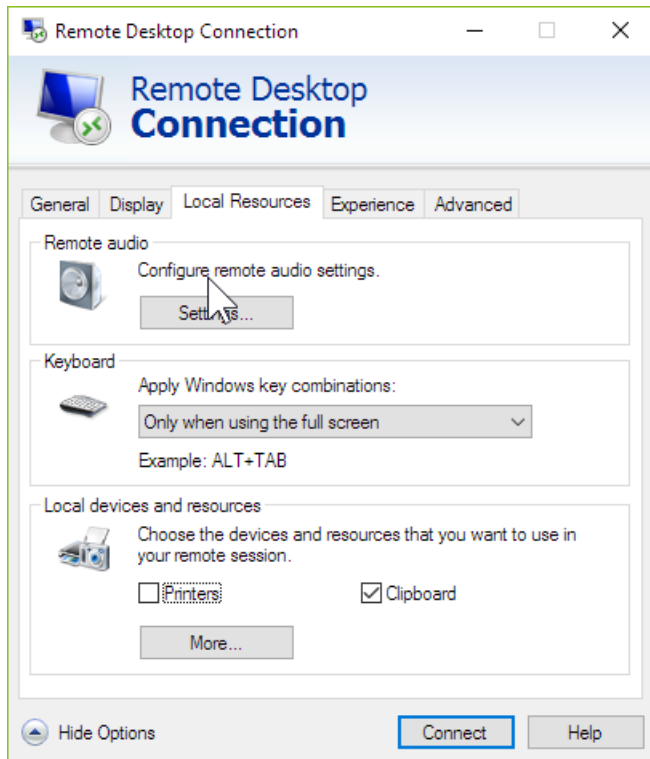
Remote Desktop Connection

Remote Desktop
Connection

General | Display | Local Resources | Experience | Advanced

Remote audio
Configure remote audio settings.
Sett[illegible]s...

Keyboard
Apply Windows key combinations:
Only when using the full screen
Example: ALT+TAB

Local devices and resources
Choose the devices and resources that you want to use in your remote session.
Printers
Clipboard
More...

Hide Options
Connect
Help